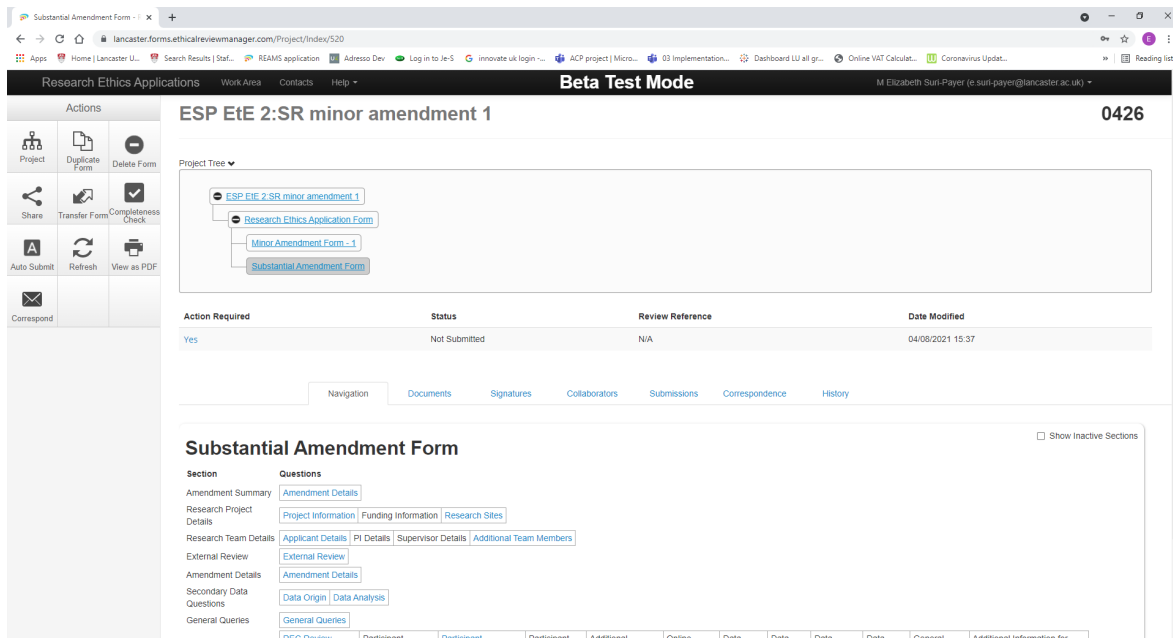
Substantial Amendment Form - I ×
+
lancaster.forms.ethicalreviewmanager.com/Project/Index/520
Apps Home | Lancaster U... Search Results | Staf... REAMS application Adresso Dev Log in to Je-S innovate uk login -... ACP project | Micro... 03 Implementation... Dashboard LU all gr... Online VAT Calculat... Coronavirus Updat... » Reading list

Research Ethics Applications Work Area Contacts Help Beta Test Mode M Elizabeth Suri-Payer (e.suri-payer@lancaster.ac.uk)

Actions
Project
Duplicate Form
Delete Form
Share
Transfer Form
Completeness Check
Auto Submit
Refresh
View as PDF
Correspond

ESP EtE 2:SR minor amendment 1
0426

Project Tree
ESP EtE 2:SR minor amendment 1
Research Ethics Application Form
Minor Amendment Form - 1
Substantial Amendment Form

| Action Required | Status | Review Reference | Date Modified |
|---|---|---|---|
| Yes | Not Submitted | N/A | 04/08/2021 15:37 |

Navigation Documents Signatures Collaborators Submissions Correspondence History

Substantial Amendment Form
Show Inactive Sections

| Section | Questions |
|---|---|
| Amendment Summary | Amendment Details |
| Research Project Details | Project Information Funding Information Research Sites |
| Research Team Details | Applicant Details PI Details Supervisor Details Additional Team Members |
| External Review | External Review |
| Amendment Details | Amendment Details |
| Secondary Data Questions | Data Origin Data Analysis |
| General Queries | General Queries |

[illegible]